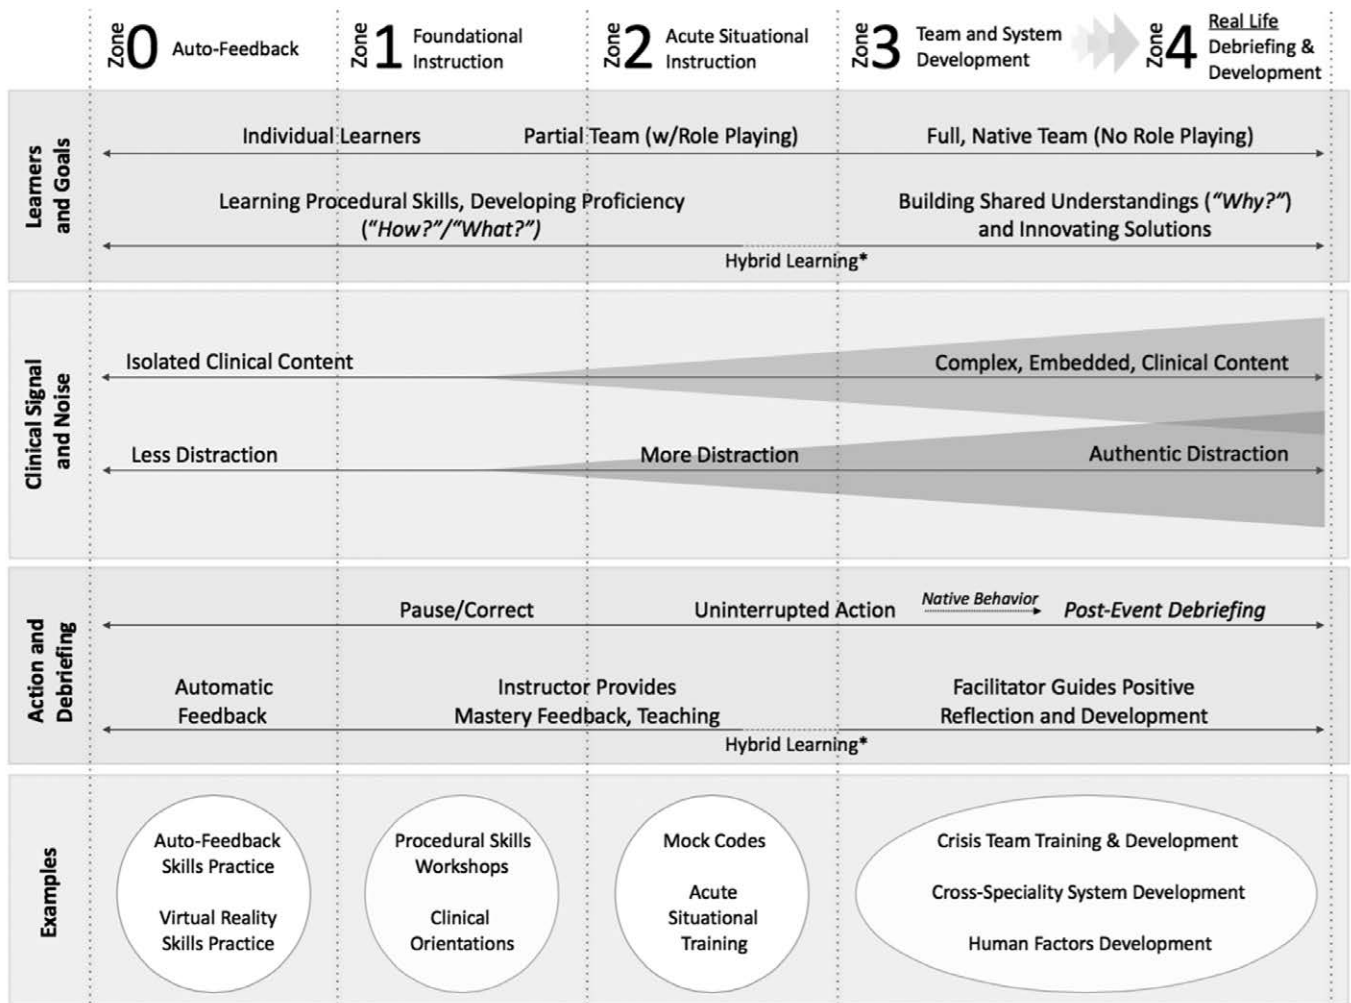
Zone 0 Auto-Feedback

Zone 1 Foundational Instruction

Zone 2 Acute Situational Instruction

Zone 3 Team and System Development

Zone 4 Real Life Debriefing & Development

Learners and Goals

Individual Learners

Partial Team (w/Role Playing)

Full, Native Team (No Role Playing)

Learning Procedural Skills, Developing Proficiency (*"How?"/"What?"*)

Building Shared Understandings (*"Why?"*) and Innovating Solutions

Hybrid Learning*

Clinical Signal and Noise

Isolated Clinical Content

Complex, Embedded, Clinical Content

Less Distraction

More Distraction

Authentic Distraction

Action and Debriefing

Pause/Correct

Uninterrupted Action

*Native Behavior*

*Post-Event Debriefing*

Automatic Feedback

Instructor Provides Mastery Feedback, Teaching

Facilitator Guides Positive Reflection and Development

Hybrid Learning*

Examples

Auto-Feedback Skills Practice

Virtual Reality Skills Practice

Procedural Skills Workshops

Clinical Orientations

Mock Codes

Acute Situational Training

Crisis Team Training & Development

Cross-Speciality System Development

Human Factors Development